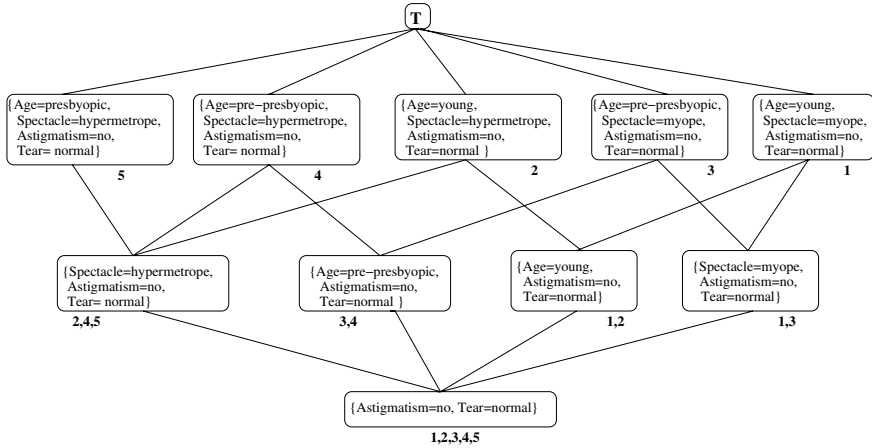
T

{Age=presbyopic, Spectacle=hypermetrope, Astigmatism=no, Tear= normal}
5

{Age=pre−presbyopic, Spectacle=hypermetrope, Astigmatism=no, Tear= normal}
4

{Age=young, Spectacle=hypermetrope, Astigmatism=no, Tear=normal }
2

{Age=pre−presbyopic, Spectacle=myope, Astigmatism=no, Tear=normal}
3

{Age=young, Spectacle=myope, Astigmatism=no, Tear=normal}
1

{Spectacle=hypermetrope, Astigmatism=no, Tear= normal}
2,4,5

{Age=pre−presbyopic, Astigmatism=no, Tear=normal }
3,4

{Age=young, Astigmatism=no, Tear=normal}
1,2

{Spectacle=myope, Astigmatism=no, Tear=normal}
1,3

{Astigmatism=no, Tear=normal}
1,2,3,4,5